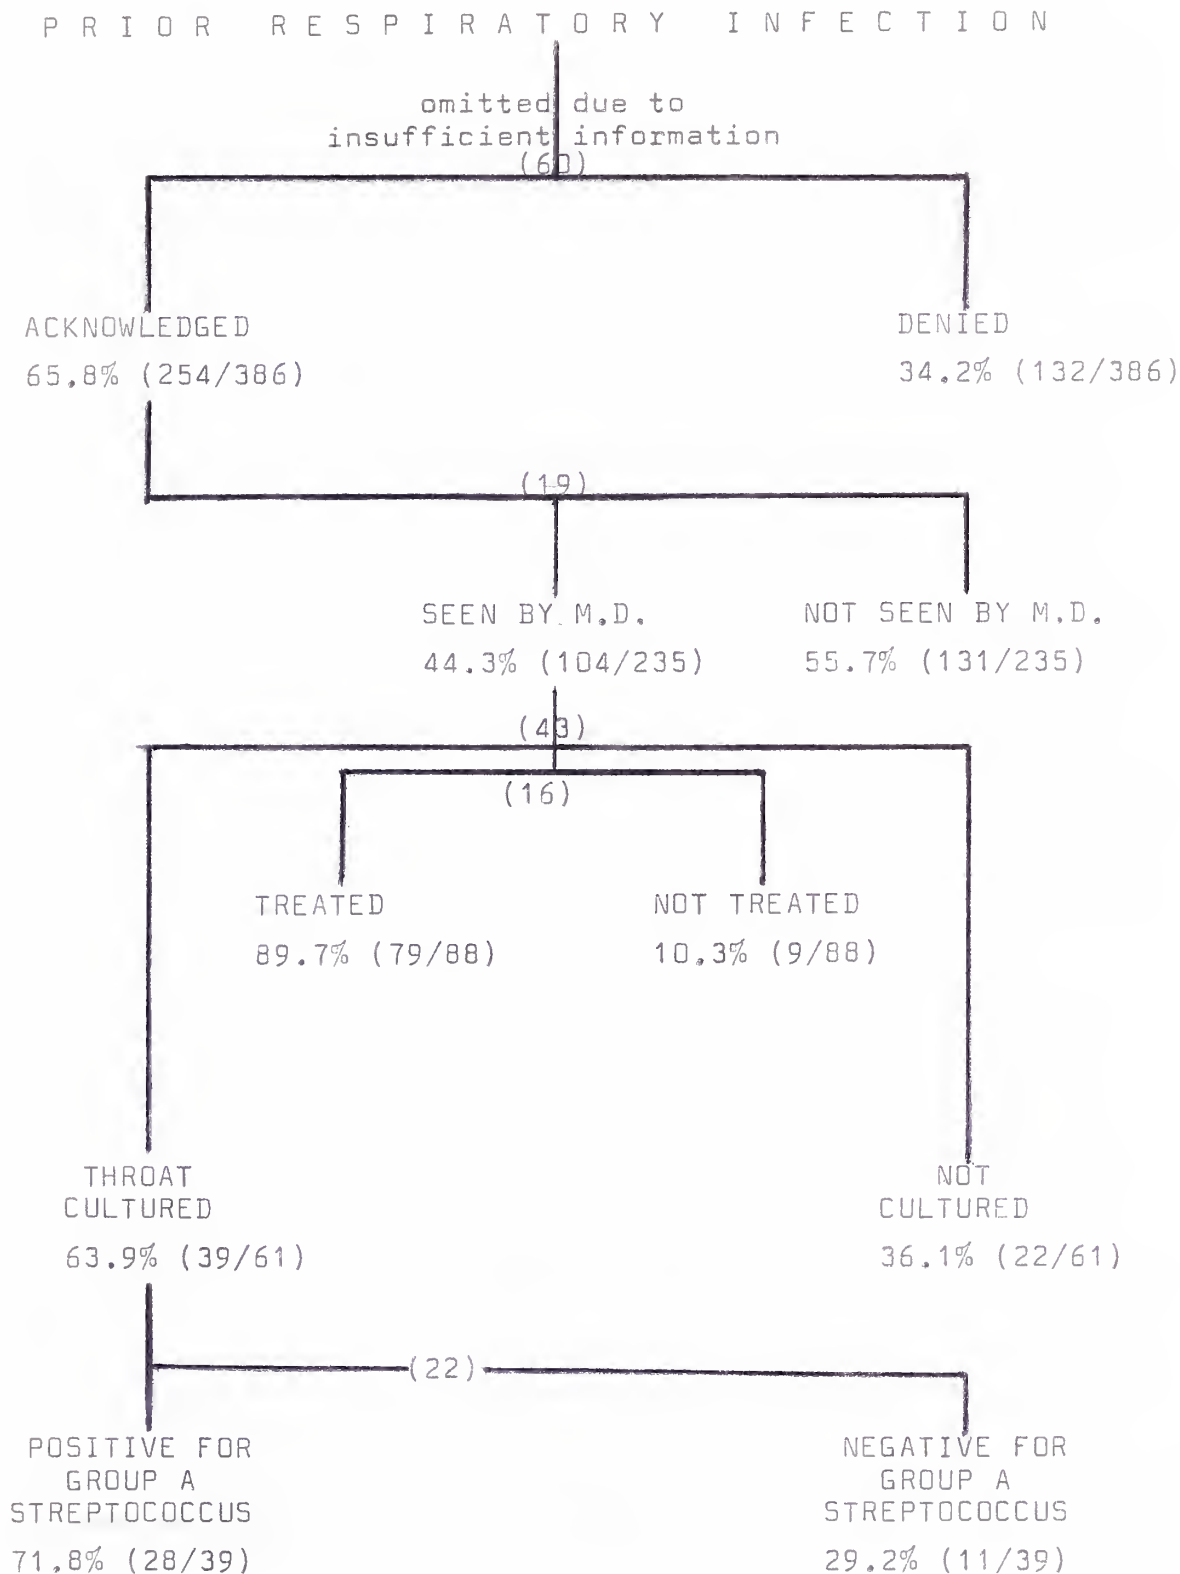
PRIOR RESPIRATORY INFECTION

omitted due to insufficient information (60)

ACKNOWLEDGED
65.8% (254/386)

DENIED
34.2% (132/386)

(19)

SEEN BY M.D.
44.3% (104/235)

NOT SEEN BY M.D.
55.7% (131/235)

(43)

(16)

TREATED
89.7% (79/88)

NOT TREATED
10.3% (9/88)

THROAT CULTURED
63.9% (39/61)

NOT CULTURED
36.1% (22/61)

(22)

POSITIVE FOR GROUP A STREPTOCOCCUS
71.8% (28/39)

NEGATIVE FOR GROUP A STREPTOCOCCUS
29.2% (11/39)